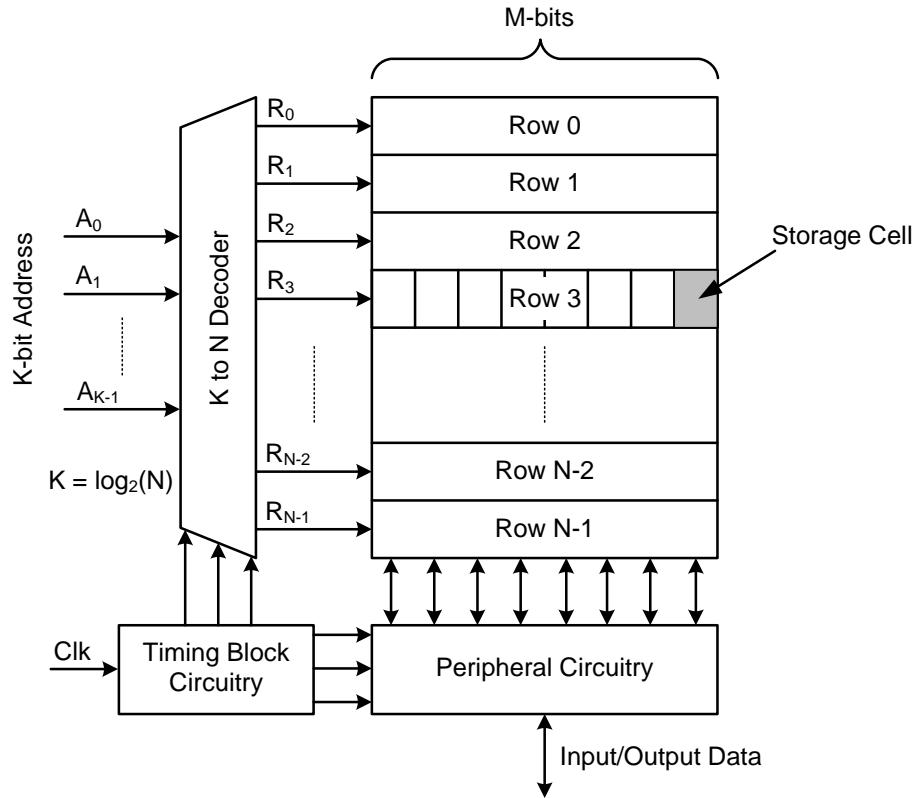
M-bits

K-bit Address

$A_0$
$A_1$
$A_{K-1}$

K to N Decoder

$K = \log_2(N)$

$R_0$
$R_1$
$R_2$
$R_3$
$R_{N-2}$
$R_{N-1}$

Row 0
Row 1
Row 2
Row 3
Row N-2
Row N-1

Storage Cell

Clk

Timing Block Circuitry

Peripheral Circuitry

Input/Output Data